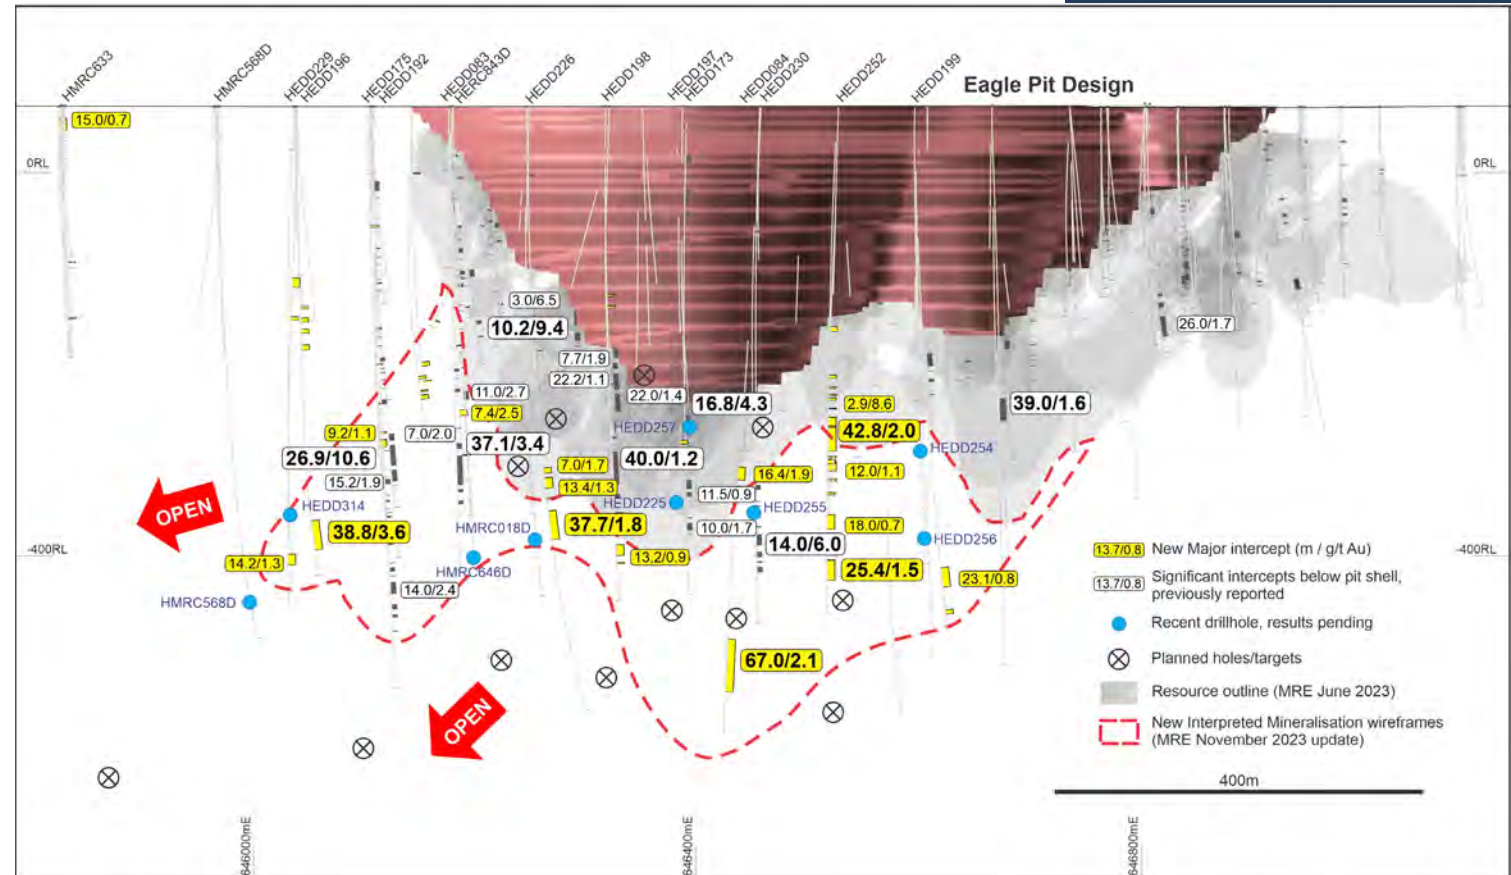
HMRC633
HMRC568D
HEDD229
HEDD196
HEDD175
HEDD192
HEDD083
HERC843D
HEDD226
HEDD198
HEDD197
HEDD173
HEDD084
HEDD230
HEDD252
HEDD199
Eagle Pit Design

15.0/0.7
0RL
0RL
3.0/6.5
10.2/9.4
26.0/1.7
7.7/1.9
22.2/1.1
11.0/2.7
7.4/2.5
22.0/1.4
16.8/4.3
2.9/8.6
39.0/1.6
9.2/1.1
7.0/2.0
37.1/3.4
HEDD257
42.8/2.0
HEDD254
26.9/10.6
7.0/1.7
40.0/1.2
16.4/1.9
12.0/1.1
15.2/1.9
13.4/1.3
OPEN
HEDD314
HEDD225
11.5/0.9
HEDD255
38.8/3.6
37.7/1.8
18.0/0.7
HMRC018D
10.0/1.7
HEDD256
-400RL
14.0/6.0
-400RL
14.2/1.3
13.2/0.9
HMRC646D
25.4/1.5
23.1/0.8
HMRC568D
14.0/2.4
67.0/2.1
OPEN

13.7/0.8 New Major intercept (m / g/t Au)
13.7/0.8 Significant intercepts below pit shell, previously reported
Recent drillhole, results pending
Planned holes/targets
Resource outline (MRE June 2023)
New Interpreted Mineralisation wireframes (MRE November 2023 update)
400m

646000mE
646400mE
646800mE